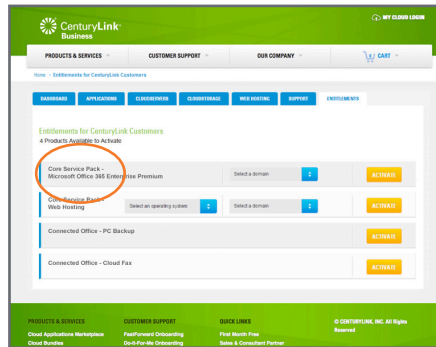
CenturyLink Business

MY CLOUD LOGIN

PRODUCTS & SERVICES
CUSTOMER SUPPORT
OUR COMPANY
CART

Home > Entitlements for CenturyLink Customers

DASHBOARDS
APPLICATIONS
CLOUDSERVERS
CLOUDSTORAGE
WEB HOSTING
SUPPORT
ENTITLEMENTS

Entitlements for CenturyLink Customers
4 Products Available to Activate

Core Service Pack - Microsoft Office 365 Enterprise Premium
Select a domain
ACTIVATE

Core Service Pack - Web Hosting
Select an operating system
Select a domain
ACTIVATE

Connected Office - PC Backup
ACTIVATE

Connected Office - Cloud Fax
ACTIVATE

PRODUCTS & SERVICES
Cloud Applications Marketplace
Cloud Bundles

CUSTOMER SUPPORT
FastForward Onboarding
Do-it-For-Me Onboarding

QUICK LINKS
First Month Free
Sales & Consultant Partner

© CENTURYLINK, INC. All Rights Reserved